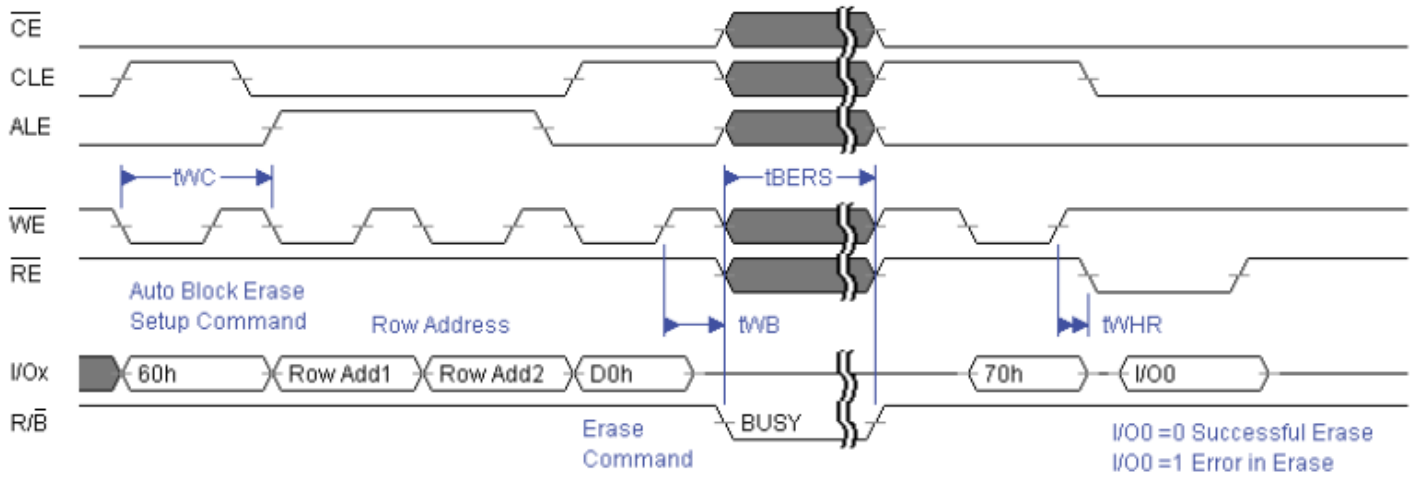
$\overline{CE}$

CLE

ALE

tWC

tBERS

$\overline{WE}$

$\overline{RE}$

Auto Block Erase Setup Command

Row Address

tWB

tWHR

I/Ox

60h

Row Add1

Row Add2

D0h

70h

I/O0

R/$\overline{B}$

BUSY

Erase Command

I/O0 =0 Successful Erase
I/O0 =1 Error in Erase